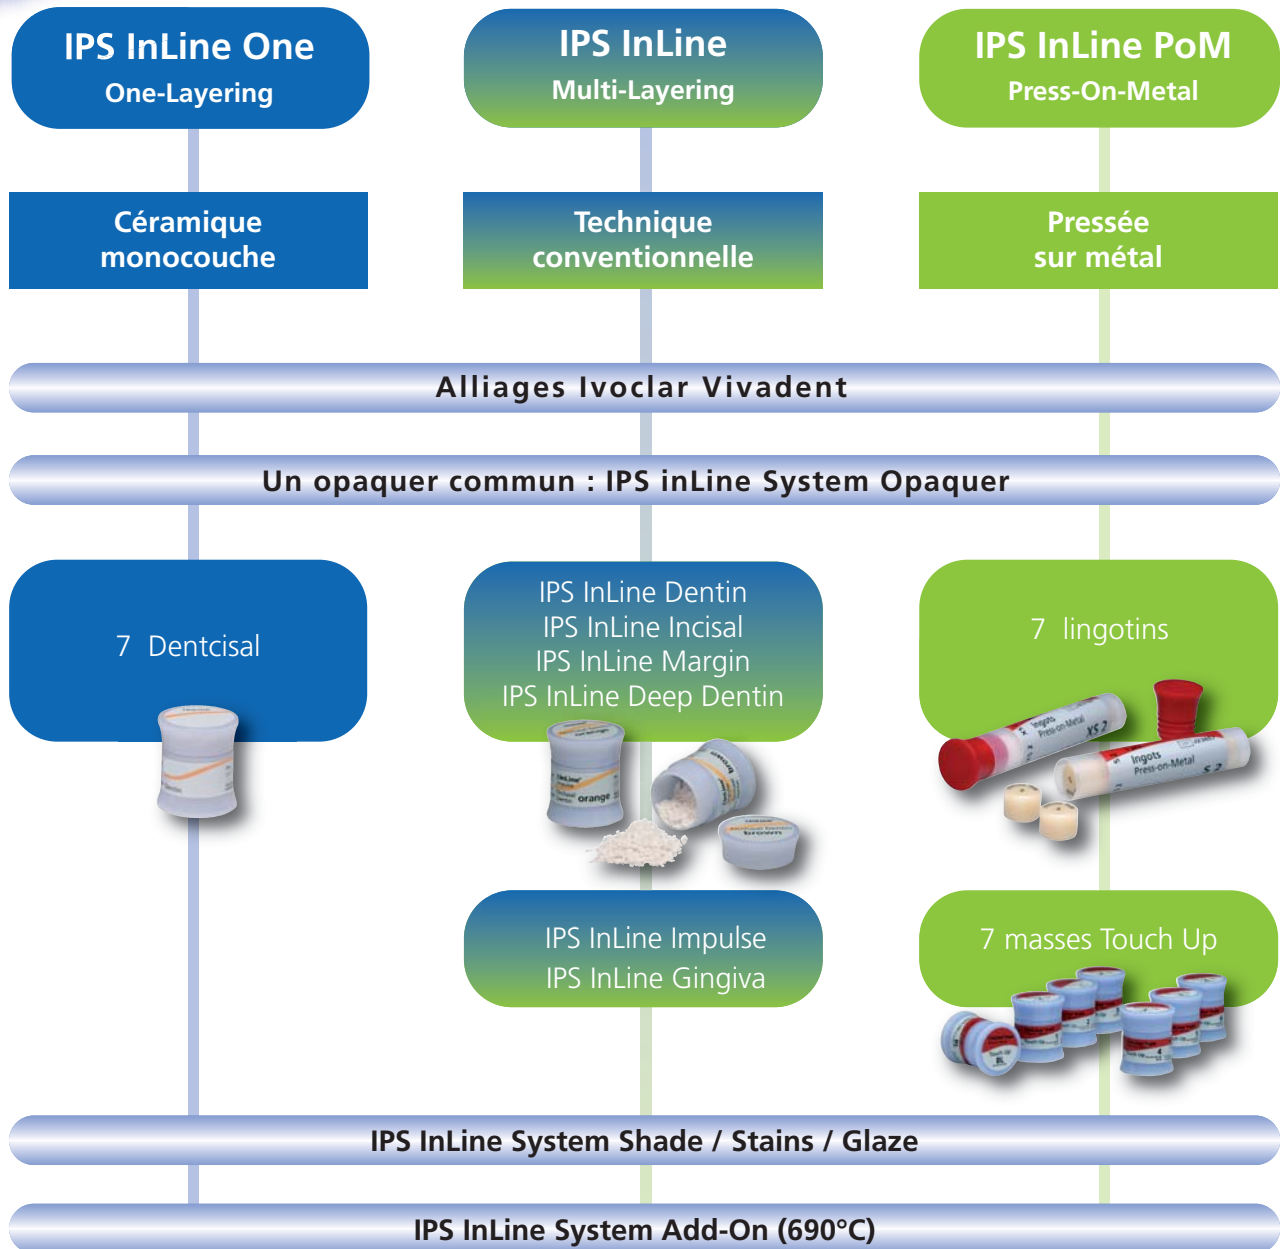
IPS InLine One
One-Layering

IPS InLine
Multi-Layering

IPS InLine PoM
Press-On-Metal

Céramique monocouche

Technique conventionnelle

Pressée sur métal

Alliages Ivoclar Vivadent

Un opaquer commun : IPS inLine System Opaquer

7 Dentcisal

IPS InLine Dentin
IPS InLine Incisal
IPS InLine Margin
IPS InLine Deep Dentin

7 lingotins

orange

Ingots Press-on-Metal XS 2

Ingots Press-on-Metal S 2

IPS InLine Impulse
IPS InLine Gingiva

7 masses Touch Up

IPS InLine System Shade / Stains / Glaze

IPS InLine System Add-On (690°C)